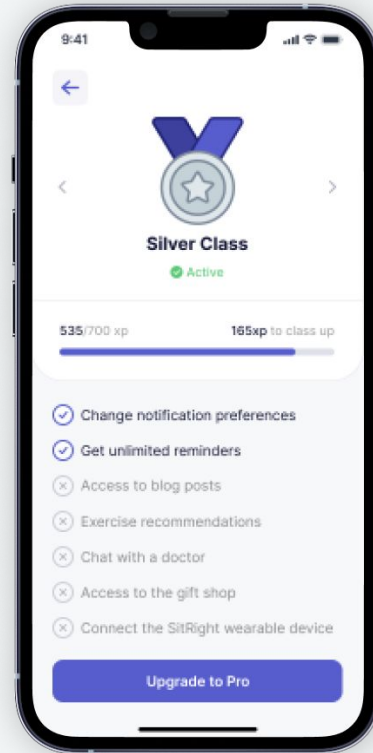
9:41

Silver Class

Active

535/700 xp

165xp to class up

Change notification preferences

Get unlimited reminders

Access to blog posts

Exercise recommendations

Chat with a doctor

Access to the gift shop

Connect the SitRight wearable device

Upgrade to Pro